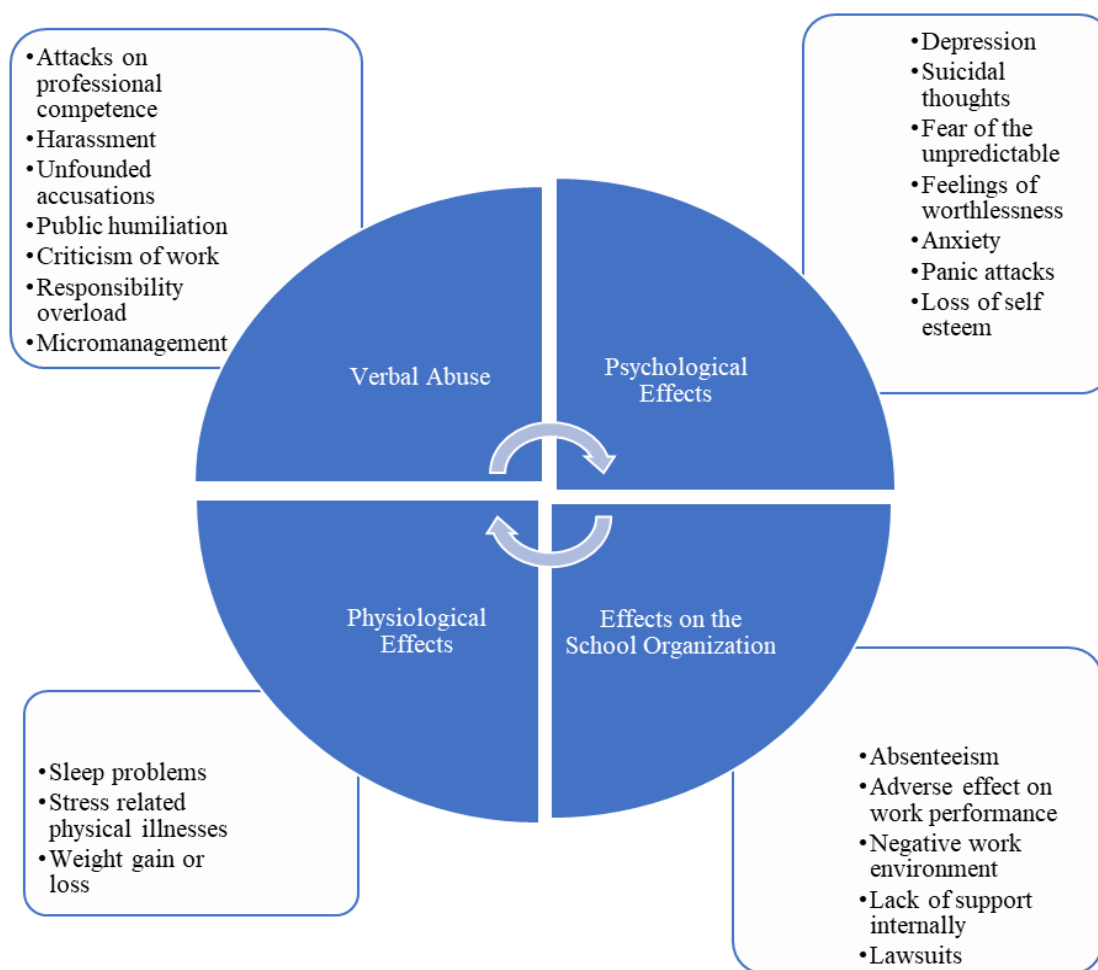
• Attacks on professional competence
• Harassment
• Unfounded accusations
• Public humiliation
• Criticism of work
• Responsibility overload
• Micromanagement

• Depression
• Suicidal thoughts
• Fear of the unpredictable
• Feelings of worthlessness
• Anxiety
• Panic attacks
• Loss of self esteem

Verbal Abuse

Psychological Effects

Physiological Effects

Effects on the School Organization

• Sleep problems
• Stress related physical illnesses
• Weight gain or loss

• Absenteeism
• Adverse effect on work performance
• Negative work environment
• Lack of support internally
• Lawsuits